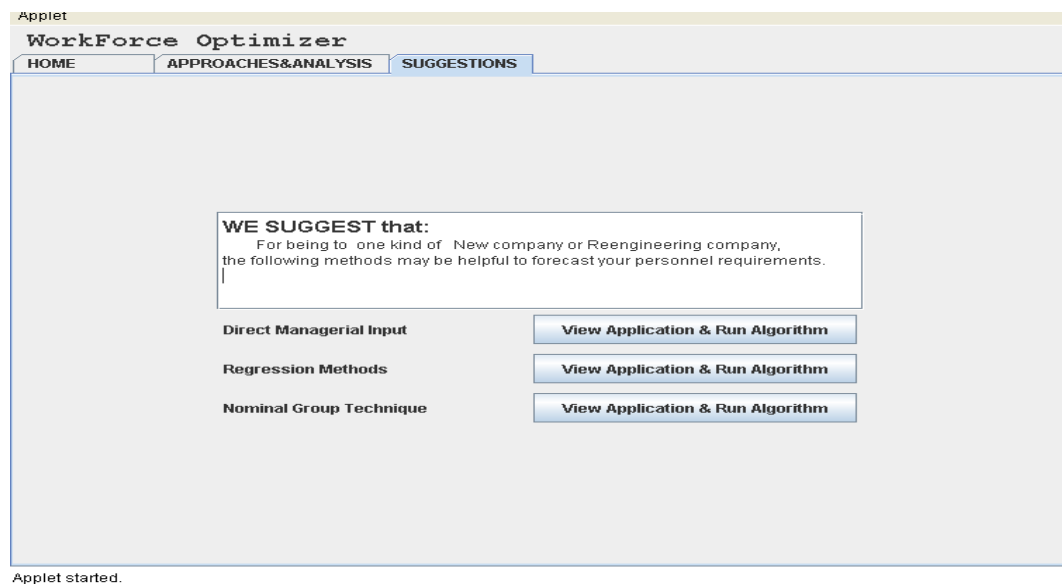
Applet

WorkForce Optimizer

HOME | APPROACHES&ANALYSIS | SUGGESTIONS

WE SUGGEST that:
For being to one kind of New company or Reengineering company, the following methods may be helpful to forecast your personnel requirements.

Direct Managerial Input
View Application & Run Algorithm

Regression Methods
View Application & Run Algorithm

Nominal Group Technique
View Application & Run Algorithm

Applet started.